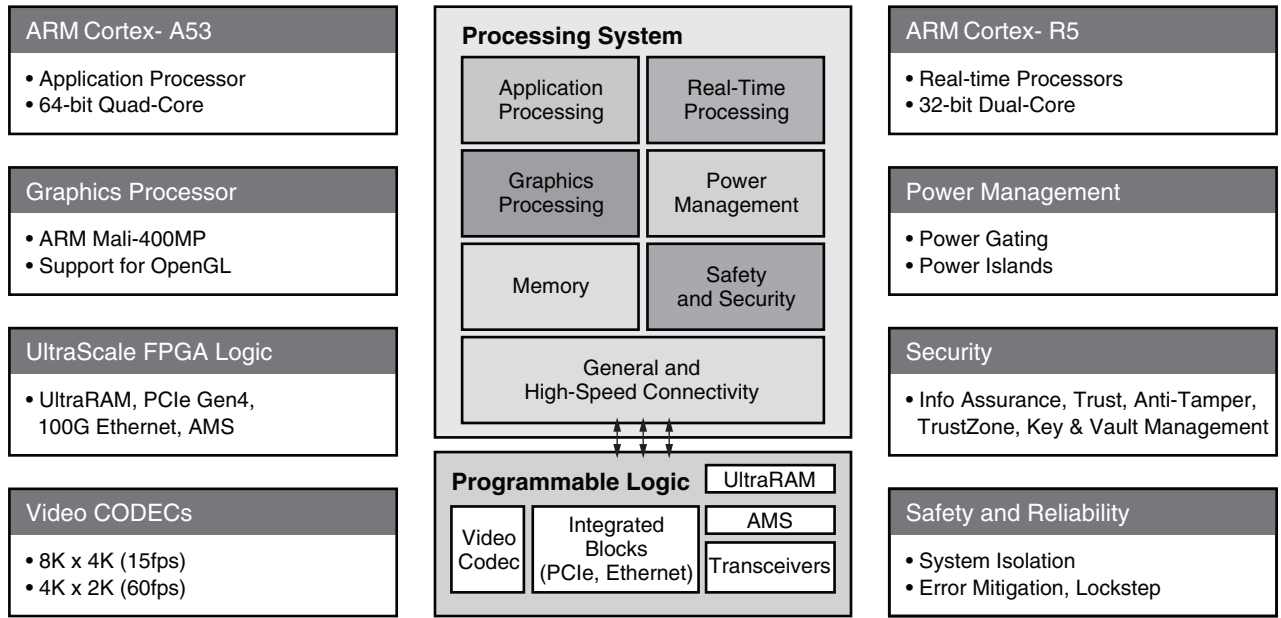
ARM Cortex- A53

• Application Processor
• 64-bit Quad-Core

Graphics Processor

• ARM Mali-400MP
• Support for OpenGL

UltraScale FPGA Logic

• UltraRAM, PCIe Gen4, 100G Ethernet, AMS

Video CODECs

• 8K x 4K (15fps)
• 4K x 2K (60fps)

Processing System

Application Processing

Real-Time Processing

Graphics Processing

Power Management

Memory

Safety and Security

General and High-Speed Connectivity

Programmable Logic

UltraRAM

Video Codec

Integrated Blocks (PCIe, Ethernet)

AMS

Transceivers

ARM Cortex- R5

• Real-time Processors
• 32-bit Dual-Core

Power Management

• Power Gating
• Power Islands

Security

• Info Assurance, Trust, Anti-Tamper, TrustZone, Key & Vault Management

Safety and Reliability

• System Isolation
• Error Mitigation, Lockstep